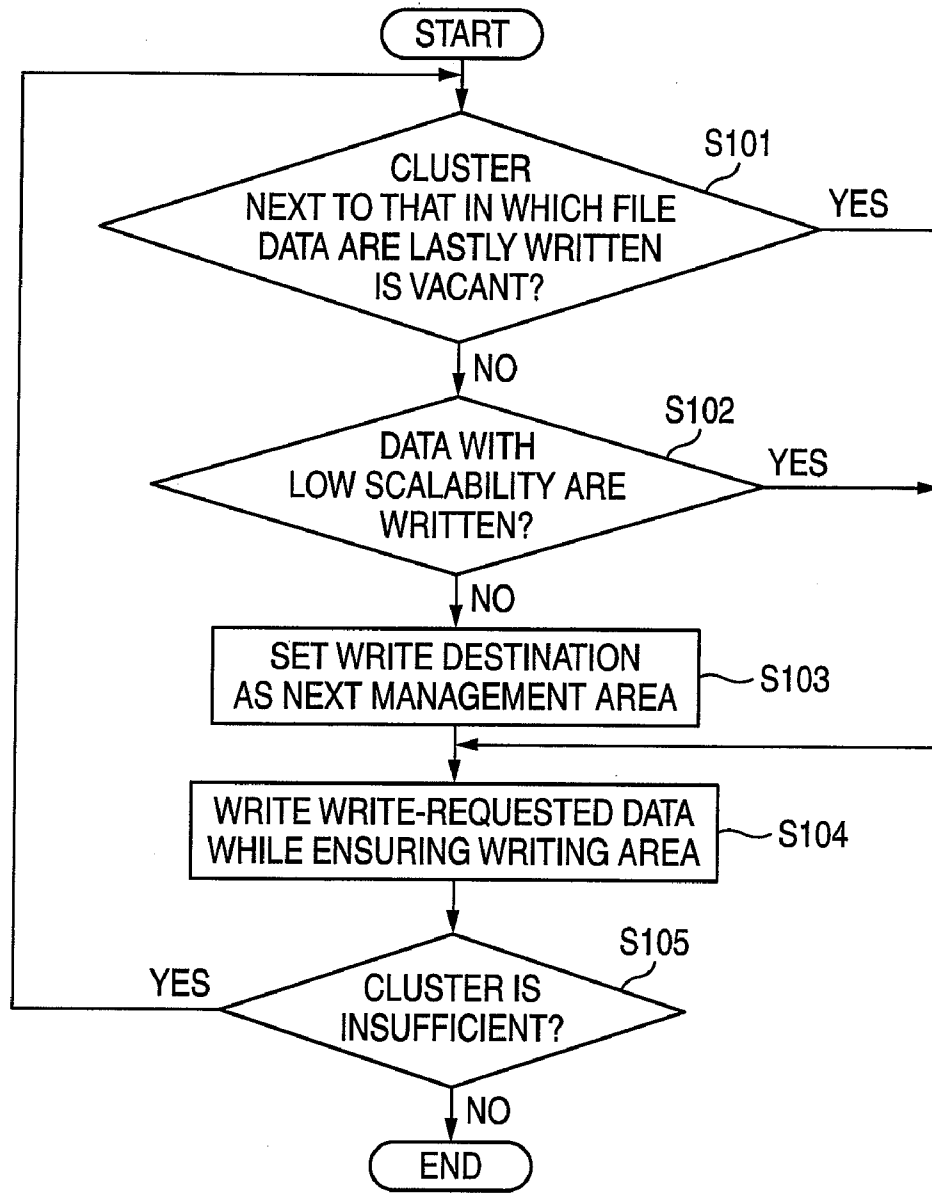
START

S101

CLUSTER NEXT TO THAT IN WHICH FILE DATA ARE LASTLY WRITTEN IS VACANT?

YES

NO

S102

DATA WITH LOW SCALABILITY ARE WRITTEN?

YES

NO

SET WRITE DESTINATION AS NEXT MANAGEMENT AREA

S103

WRITE WRITE-REQUESTED DATA WHILE ENSURING WRITING AREA

S104

S105

YES

CLUSTER IS INSUFFICIENT?

NO

END